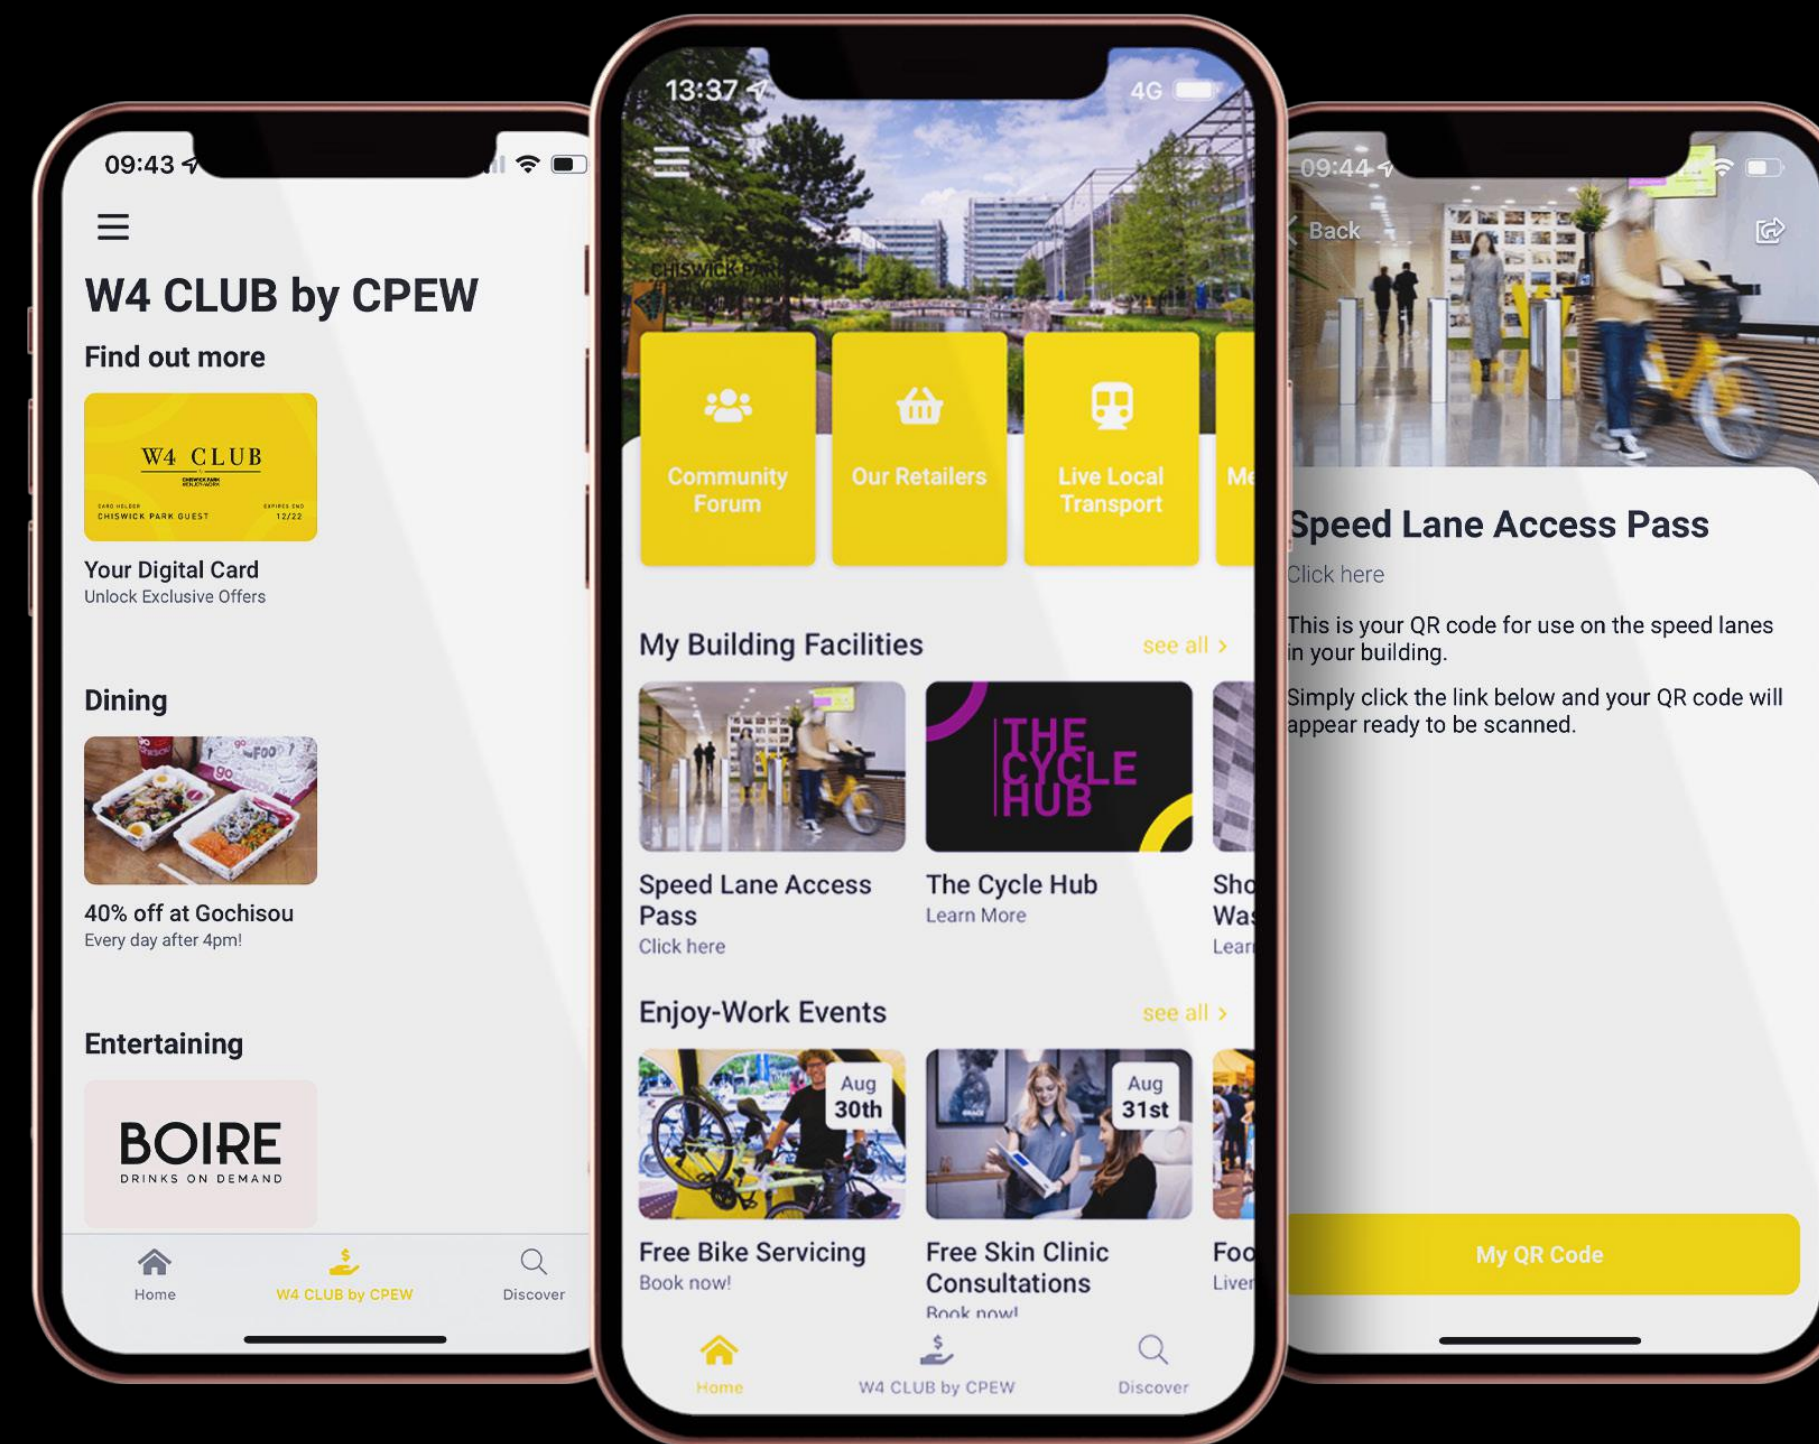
09:43

W4 CLUB by CPEW

Find out more

W4 CLUB
CHISWICK PARK GUEST
12/22

Your Digital Card
Unlock Exclusive Offers

Dining

40% off at Gochisou
Every day after 4pm!

Entertaining

BOIRE
DRINKS ON DEMAND

Home
W4 CLUB by CPEW
Discover

13:37
4G

Community Forum
Our Retailers
Live Local Transport
Me

My Building Facilities
see all >

Speed Lane Access Pass
Click here

THE CYCLE HUB
The Cycle Hub
Learn More

Sho
Was
Lear

Enjoy-Work Events
see all >

Aug 30th
Free Bike Servicing
Book now!

Aug 31st
Free Skin Clinic Consultations
Book now!

Foo
Live

Home
W4 CLUB by CPEW
Discover

09:44

Back

Speed Lane Access Pass
Click here

This is your QR code for use on the speed lanes in your building.

Simply click the link below and your QR code will appear ready to be scanned.

My QR Code